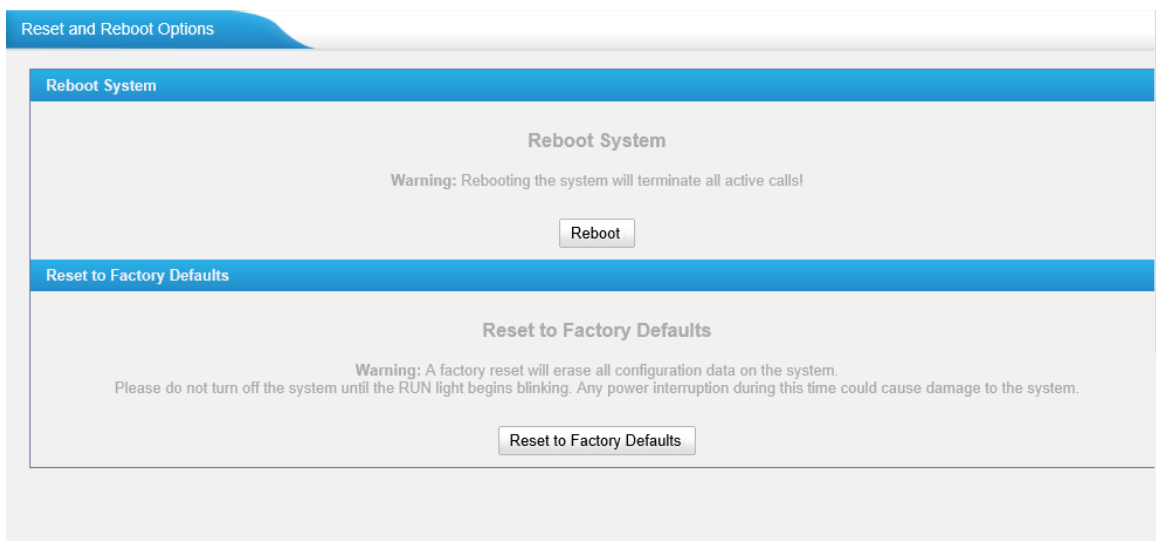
Reset and Reboot Options

Reboot System

Reboot System

Warning: Rebooting the system will terminate all active calls!

Reboot

Reset to Factory Defaults

Reset to Factory Defaults

Warning: A factory reset will erase all configuration data on the system.
Please do not turn off the system until the RUN light begins blinking. Any power interruption during this time could cause damage to the system.

Reset to Factory Defaults